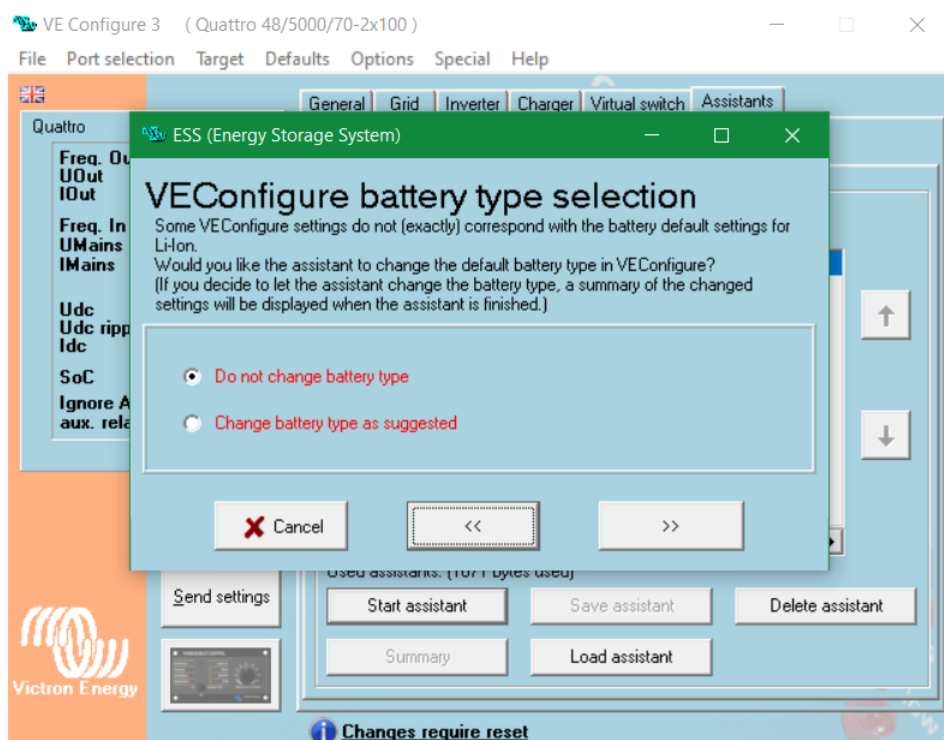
VE Configure 3 ( Quattro 48/5000/70-2x100 )

File Port selection Target Defaults Options Special Help

Quattro

Freq. Ou
UOut
IOut

Freq. In
UMains
IMains

Udc
Udc ripp
Idc

SoC

Ignore A
aux. rela

General Grid Inverter Charger Virtual switch Assistants

ESS (Energy Storage System)

VEConfigure battery type selection

Some VEConfigure settings do not (exactly) correspond with the battery default settings for Li-Ion.
Would you like the assistant to change the default battery type in VEConfigure?
(If you decide to let the assistant change the battery type, a summary of the changed settings will be displayed when the assistant is finished.)

Do not change battery type

Change battery type as suggested

Cancel

<<

>>

Used assistants: (1071 bytes used)

Send settings

Start assistant

Save assistant

Delete assistant

Summary

Load assistant

Victron Energy

Changes require reset